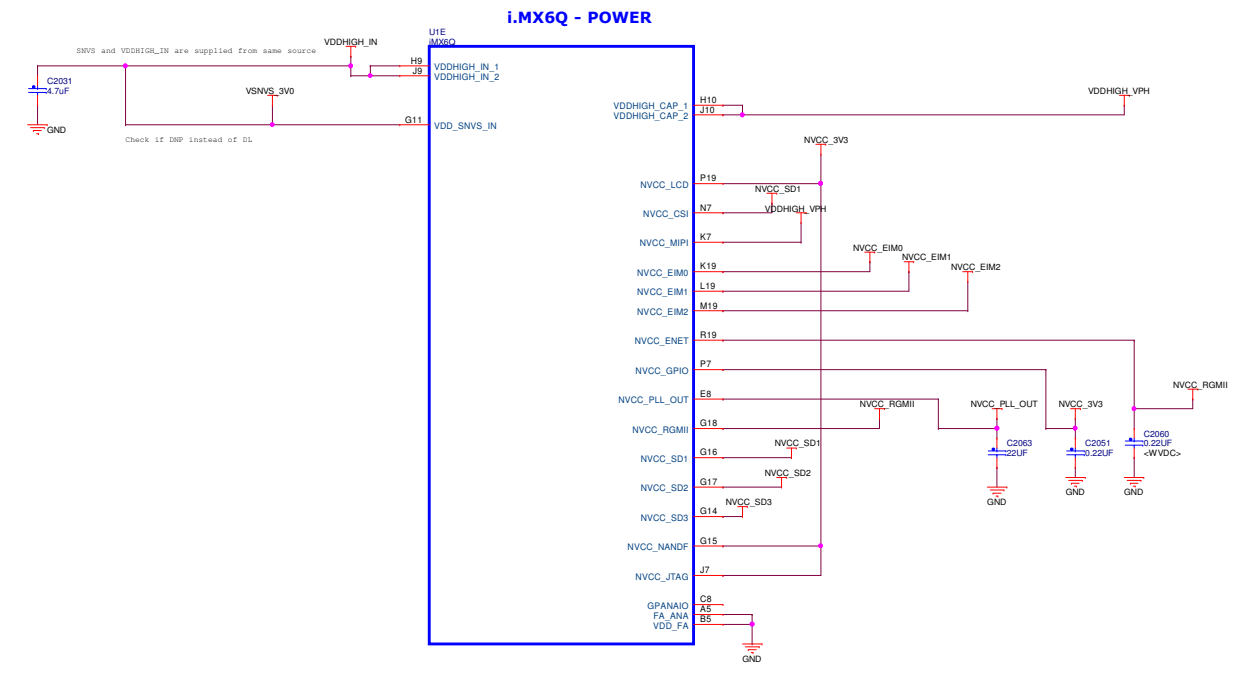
i.MX6Q - POWER

U1E
iMX6Q

SNVS and VDDHIGH_IN are supplied from same source

VDDHIGH_IN

H9 VDDHIGH_IN_1
J9 VDDHIGH_IN_2

C2031
4.7uF
GND

VSNVS_3V0

G11 VDD_SNVS_IN

Check if DNP instead of DL

VDDHIGH_CAP_1 H10
VDDHIGH_CAP_2 J10

VDDHIGH_VPH

NVCC_3V3

NVCC_LCD P19
NVCC_SD1
NVCC_CSI N7
VDDHIGH_VPH
NVCC_MIPI K7
NVCC_EIM0
NVCC_EIM0 K19
NVCC_EIM1
NVCC_EIM1 L19
NVCC_EIM2
NVCC_EIM2 M19
NVCC_ENET R19
NVCC_GPIO P7
NVCC_RGMII
NVCC_PLL_OUT E8
NVCC_RGMII
NVCC_PLL_OUT
NVCC_3V3
NVCC_RGMII G18
C2063
22UF
GND
C2051
0.22UF
GND
C2060
0.22UF
<WVDC>
GND
NVCC_SD1
NVCC_SD1 G16
NVCC_SD2
NVCC_SD2 G17
NVCC_SD3
NVCC_SD3 G14
NVCC_NANDF G15
NVCC_JTAG J7
GPANAIO C8
FA_ANA A5
VDD_FA B5
GND